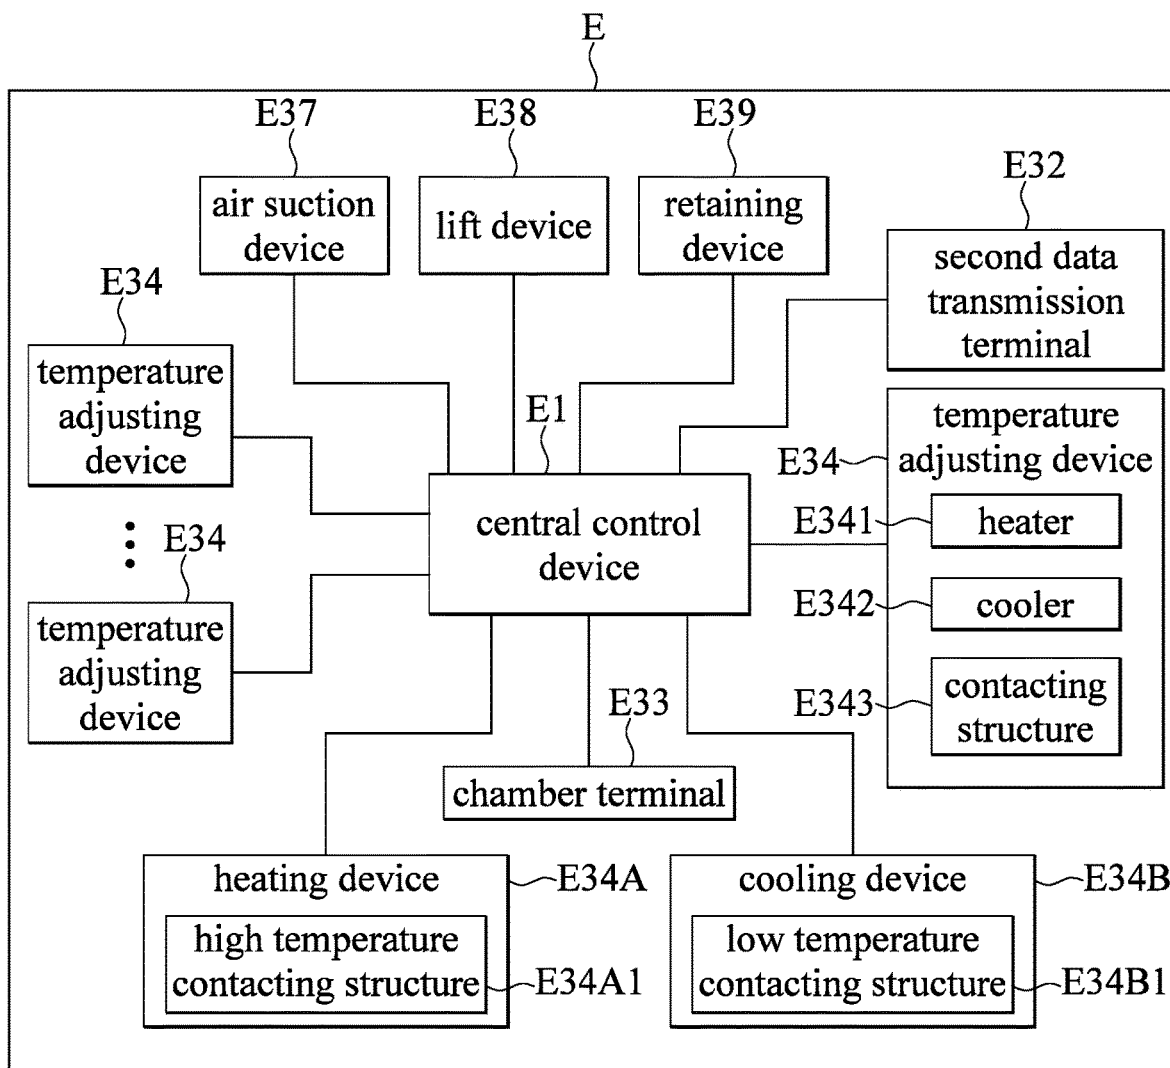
E

E37
air suction device

E38
lift device

E39
retaining device

E32
second data transmission terminal

E34
temperature adjusting device

E1
central control device

E34
temperature adjusting device

E341
heater

E342
cooler

E343
contacting structure

E34
temperature adjusting device

E33
chamber terminal

heating device
E34A
high temperature contacting structure
E34A1

cooling device
E34B
low temperature contacting structure
E34B1